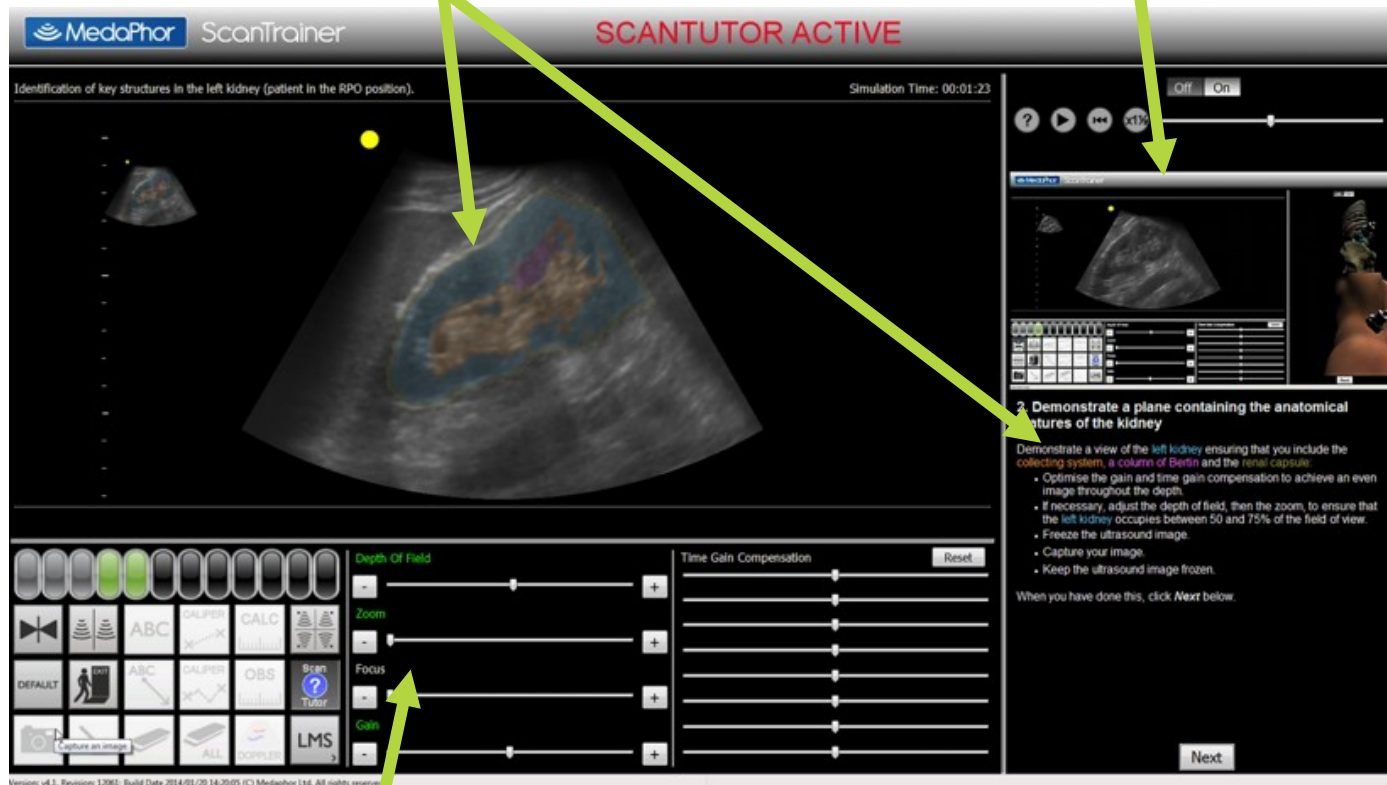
MedaPhor ScanTrainer

SCANTUTOR ACTIVE

Identification of key structures in the left kidney (patient in the RPO position).

Simulation Time: 00:01:23

Off On

x1%

2. Demonstrate a plane containing the anatomical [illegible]atures of the kidney

Demonstrate a view of the left kidney ensuring that you include the collecting system, a column of Bertin and the renal capsule:

- Optimise the gain and time gain compensation to achieve an even image throughout the depth.
- If necessary, adjust the depth of field, then the zoom, to ensure that the left kidney occupies between 50 and 75% of the field of view.
- Freeze the ultrasound image.
- Capture your image.
- Keep the ultrasound image frozen.

When you have done this, click Next below.

Next

ABC CALIPER CALC
DEFAULT ABC CALIPER OBS Scan Tutor
Capture an image ALL DOPPLER LMS

Depth Of Field
Zoom
Focus
Gain

Time Gain Compensation
Reset

Version: v4.1 Revision: 12061 Build Date 2014/01/20 14:20:05 (C) Medaphor Ltd. All rights reserve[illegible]